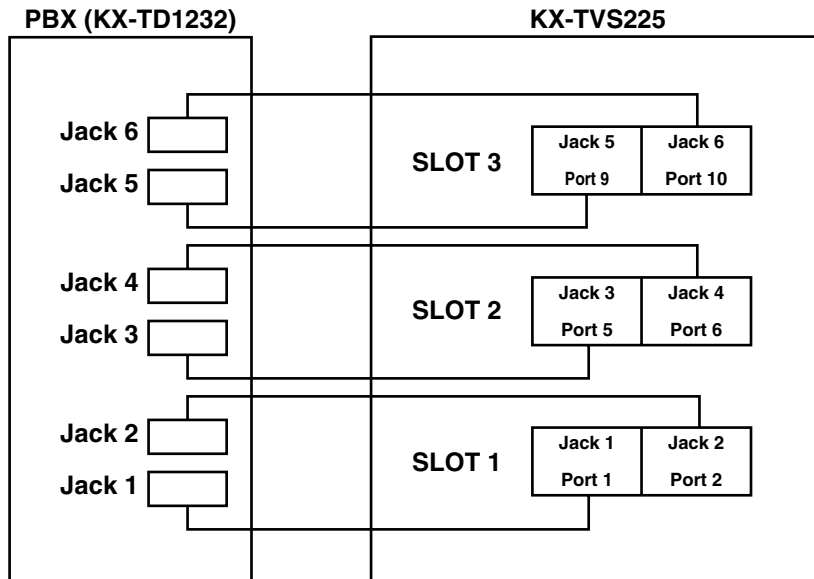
PBX (KX-TD1232)

KX-TVS225

Jack 6
Jack 5

SLOT 3

| Jack 5 | Jack 6 |
|---|---|
| Port 9 | Port 10 |

Jack 4
Jack 3

SLOT 2

| Jack 3 | Jack 4 |
|---|---|
| Port 5 | Port 6 |

Jack 2
Jack 1

SLOT 1

| Jack 1 | Jack 2 |
|---|---|
| Port 1 | Port 2 |